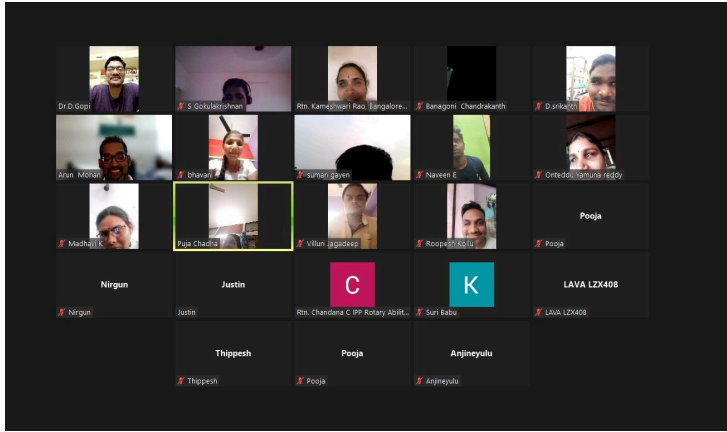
Dr.D.Gopi
S Gokulakrishnan
Rtn. Kameshwari Rao, Bangalore...
Banagoni Chandrakanth
D.srikanth
Arun Mohan
bhavani
suman gayen
Naveen E
Onteddu Yamuna reddy
Madhavi K
Puja Chadha
Villuri Jagadeep
Roopesh Kollu
Pooja
Pooja
Nirgun
Nirgun
Justin
Justin
C
Rtn. Chandana C IPP Rotary Abilit...
K
Suri Babu
LAVA LZX408
LAVA LZX408
Thippesh
Thippesh
Pooja
Pooja
Anjineyulu
Anjineyulu